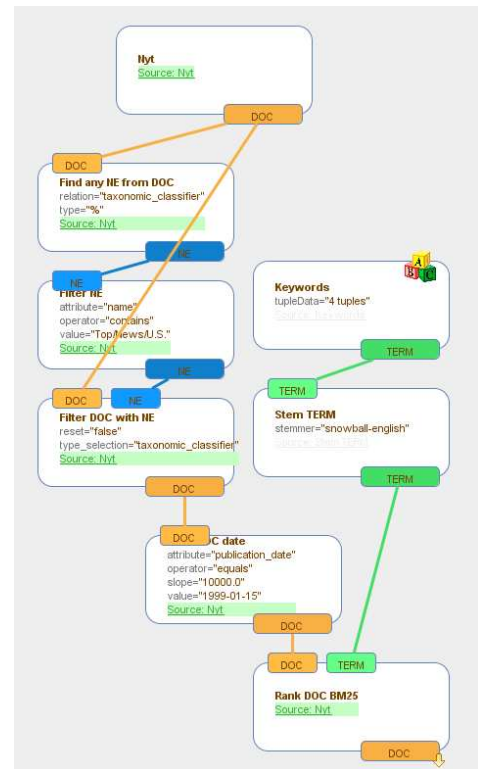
Nyt
Source: Nyt

DOC

DOC

Find any NE from DOC
relation="taxonomic_classifier"
type="%"
Source: Nyt

NE

NE

Filter NE
attribute="name"
operator="contains"
value="Top/News/U.S."
Source: Nyt

NE

Keywords
tupleData="4 tuples"
Source: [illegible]

TERM

TERM

DOC

NE

Filter DOC with NE
reset="false"
type_selection="taxonomic_classifier"
Source: Nyt

Stem TERM
stemmer="snowball-english"
Source: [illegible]

TERM

DOC

DOC

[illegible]C date
attribute="publication_date"
operator="equals"
slope="10000.0"
value="1999-01-15"
Source: Nyt

DOC

DOC

TERM

Rank DOC BM25
Source: Nyt

DOC